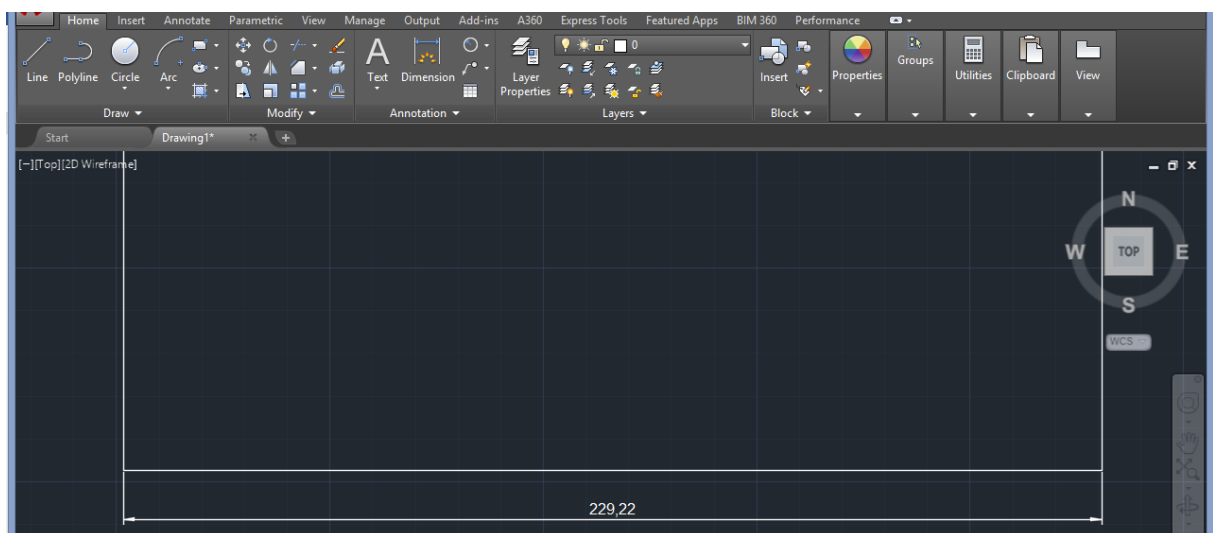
Home Insert Annotate Parametric View Manage Output Add-ins A360 Express Tools Featured Apps BIM 360 Performance

Line Polyline Circle Arc
Draw ▾
Modify ▾
Text Dimension
Annotation ▾
Layer Properties
0
Layers ▾
Insert
Block ▾
Properties
Groups
Utilities
Clipboard
View

Start
Drawing1*
+

[−][Top][2D Wireframe]

N
W TOP E
S
WCS

229,22